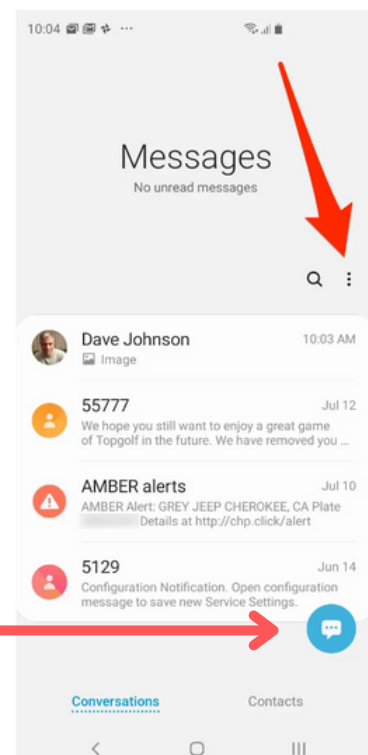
10:04

Messages
No unread messages

Dave Johnson
10:03 AM
Image

55777
Jul 12
We hope you still want to enjoy a great game of Topgolf in the future. We have removed you ...

AMBER alerts
Jul 10
AMBER Alert: GREY JEEP CHEROKEE, CA Plate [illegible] Details at http://chp.click/alert

5129
Jun 14
Configuration Notification. Open configuration message to save new Service Settings.

Conversations
Contacts